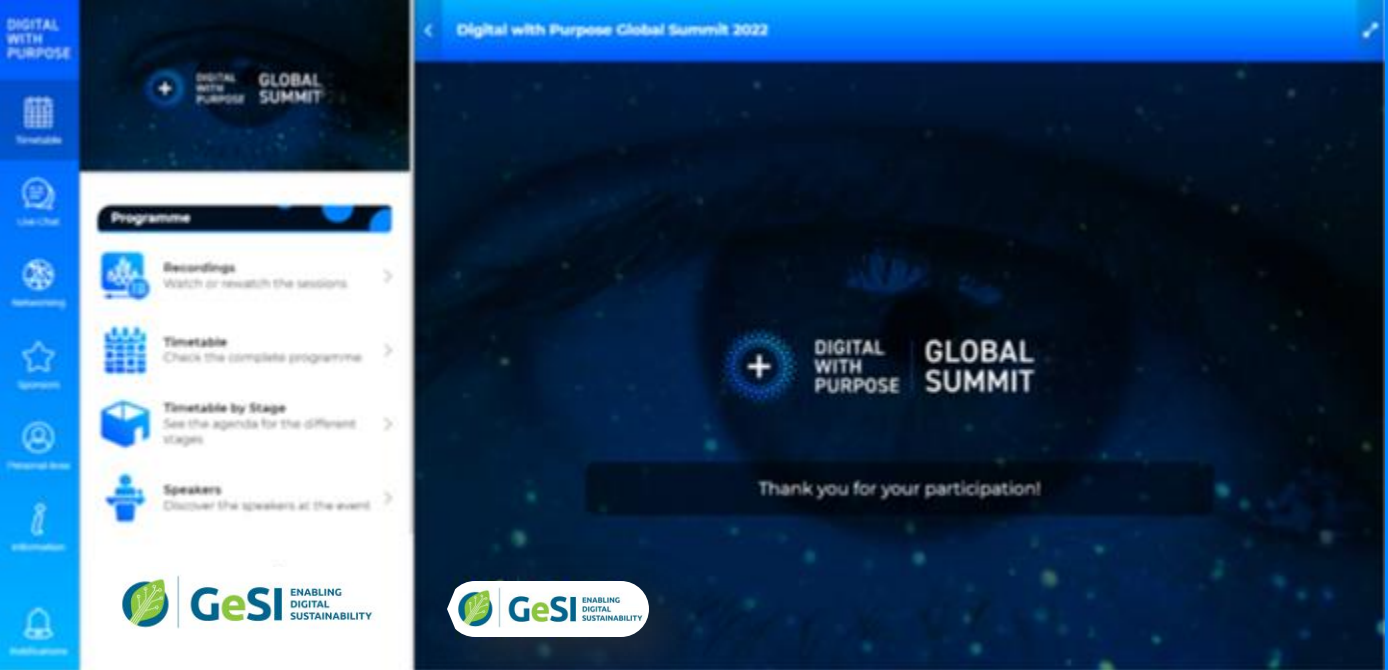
DIGITAL WITH PURPOSE

Timetable

Live Chat

Networking

Sponsors

Personal Area

Information

Notifications

DIGITAL WITH PURPOSE GLOBAL SUMMIT

Programme

Recordings
Watch or rewatch the sessions

Timetable
Check the complete programme

Timetable by Stage
See the agenda for the different stages

Speakers
Discover the speakers at the event

GeSI ENABLING DIGITAL SUSTAINABILITY

Digital with Purpose Global Summit 2022

DIGITAL WITH PURPOSE GLOBAL SUMMIT

Thank you for your participation!

GeSI ENABLING DIGITAL SUSTAINABILITY